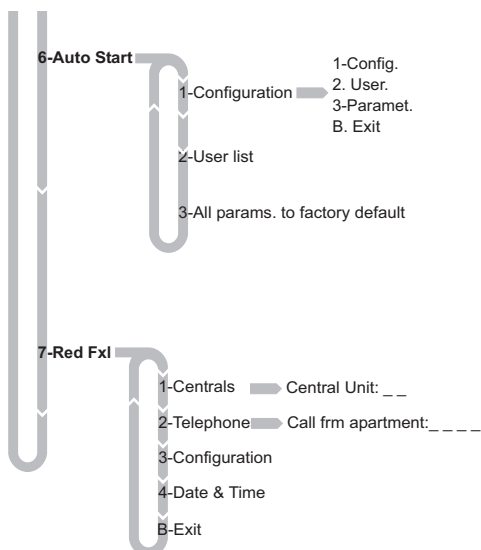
6-Auto Start

1-Configuration

1-Config.
2. User.
3-Paramet.
B. Exit

2-User list

3-All params. to factory default

7-Red Fxl

1-Centrals

Central Unit: _ _

2-Telephone

Call frm apartment:_ _ _ _

3-Configuration

4-Date & Time

B-Exit